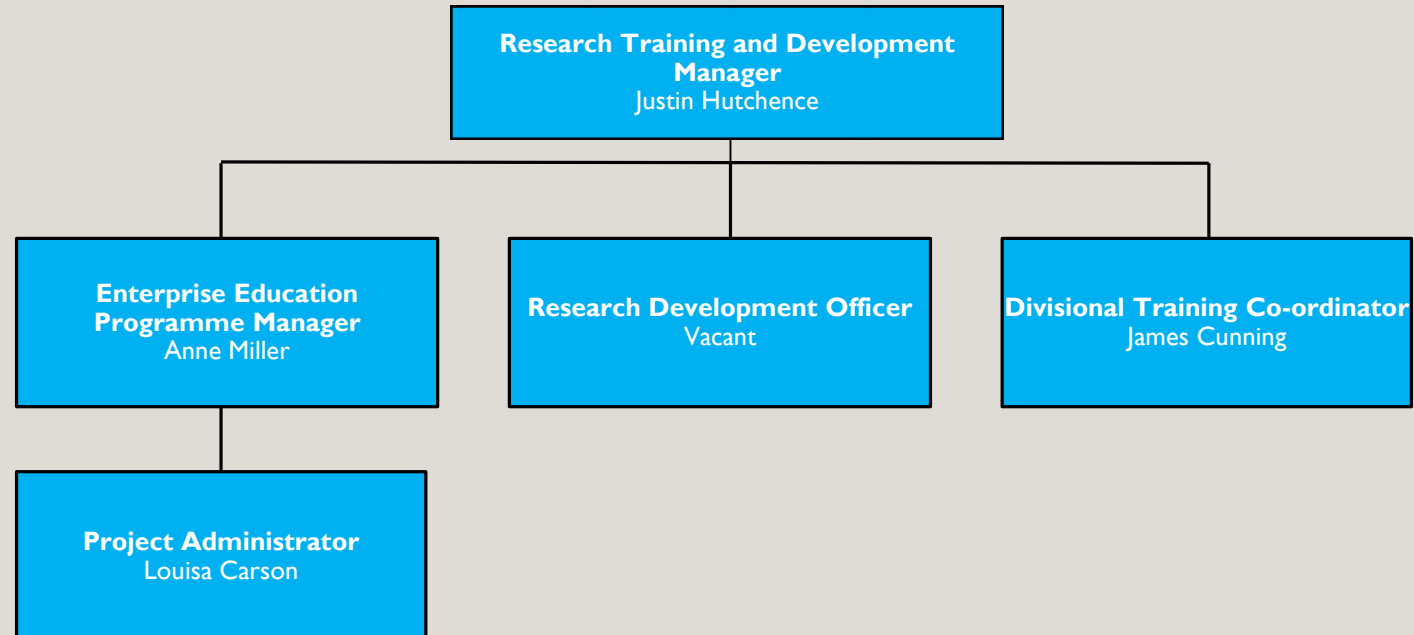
Research Training and Development Manager
Justin Hutchence

Enterprise Education Programme Manager
Anne Miller

Research Development Officer
Vacant

Divisional Training Co-ordinator
James Cunning

Project Administrator
Louisa Carson